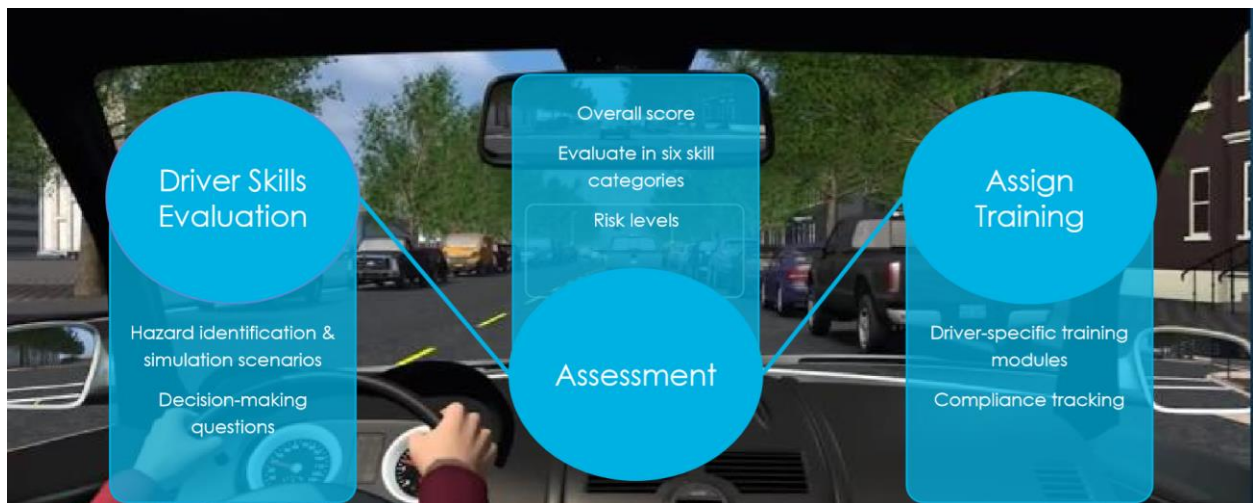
Driver Skills Evaluation

Hazard identification & simulation scenarios

Decision-making questions

Overall score

Evaluate in six skill categories

Risk levels

Assessment

Assign Training

Driver-specific training modules

Compliance tracking